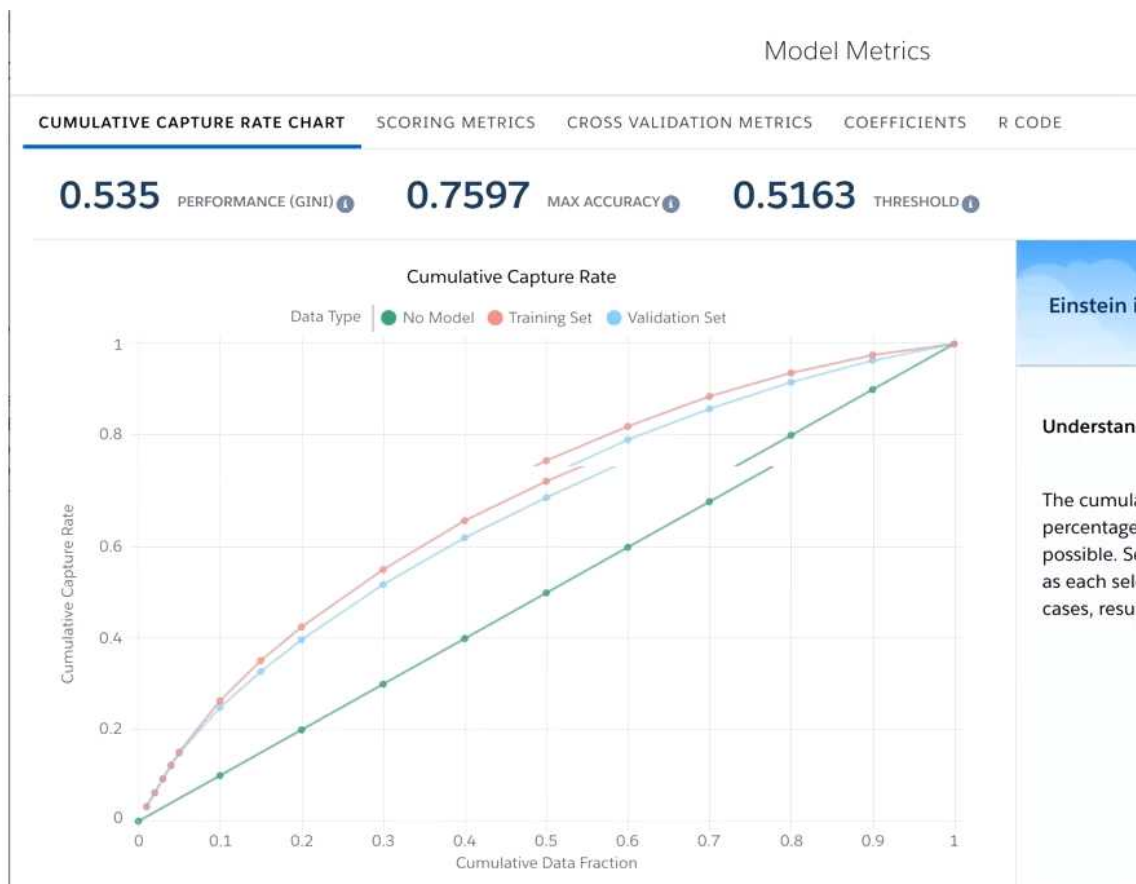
Model Metrics

CUMULATIVE CAPTURE RATE CHART SCORING METRICS CROSS VALIDATION METRICS COEFFICIENTS R CODE

0.535 PERFORMANCE (GINI)
0.7597 MAX ACCURACY
0.5163 THRESHOLD

Cumulative Capture Rate

Data Type No Model Training Set Validation Set

1
0.8
0.6
0.4
0.2
0

Cumulative Capture Rate

0 0.1 0.2 0.3 0.4 0.5 0.6 0.7 0.8 0.9 1

Cumulative Data Fraction

Einstein i

Understan

The cumula
percentage
possible. Se
as each sel
cases, resu